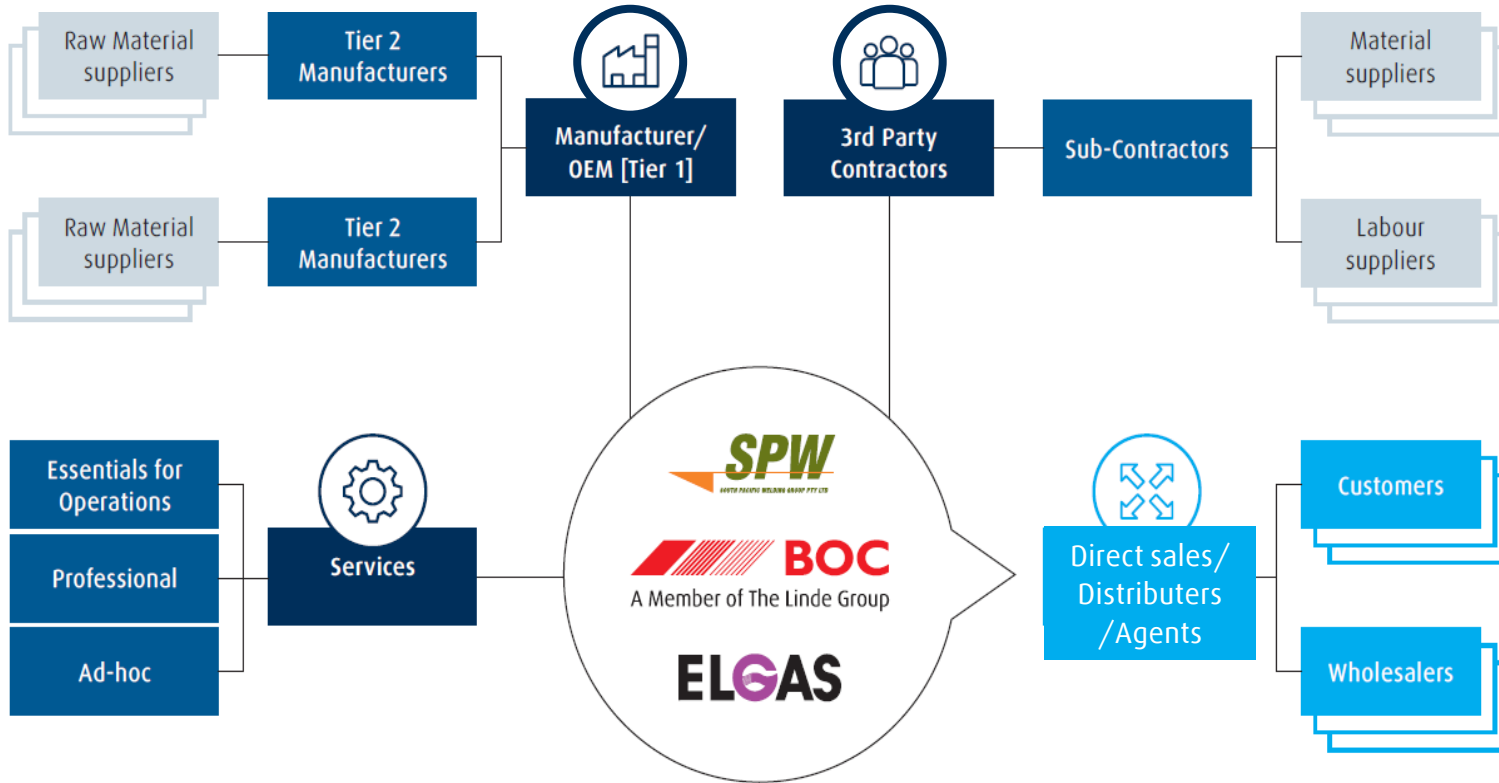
Raw Material suppliers

Tier 2 Manufacturers

Manufacturer/ OEM [Tier 1]

3rd Party Contractors

Sub-Contractors

Material suppliers

Raw Material suppliers

Tier 2 Manufacturers

Labour suppliers

Essentials for Operations

Professional

Ad-hoc

Services

SPW
SOUTH PACIFIC WELDING GROUP PTY LTD

BOC
A Member of The Linde Group

ELGAS

Direct sales/ Distributers /Agents

Customers

Wholesalers